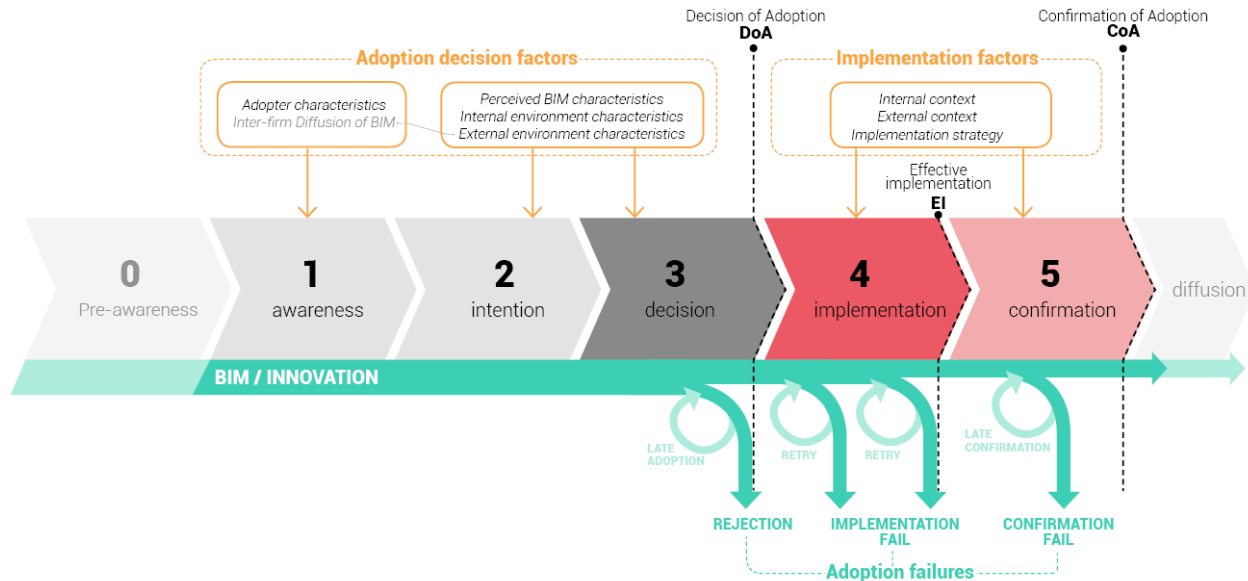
Decision of Adoption
DoA

Confirmation of Adoption
CoA

Adoption decision factors

Adopter characteristics
Inter-firm Diffusion of BIM

Perceived BIM characteristics
Internal environment characteristics
External environment characteristics

Implementation factors

Internal context
External context
Implementation strategy

Effective implementation
EI

0
Pre-awareness

1
awareness

2
intention

3
decision

4
implementation

5
confirmation

diffusion

BIM / INNOVATION

LATE ADOPTION

RETRY

RETRY

LATE CONFIRMATION

REJECTION

IMPLEMENTATION FAIL

CONFIRMATION FAIL

Adoption failures